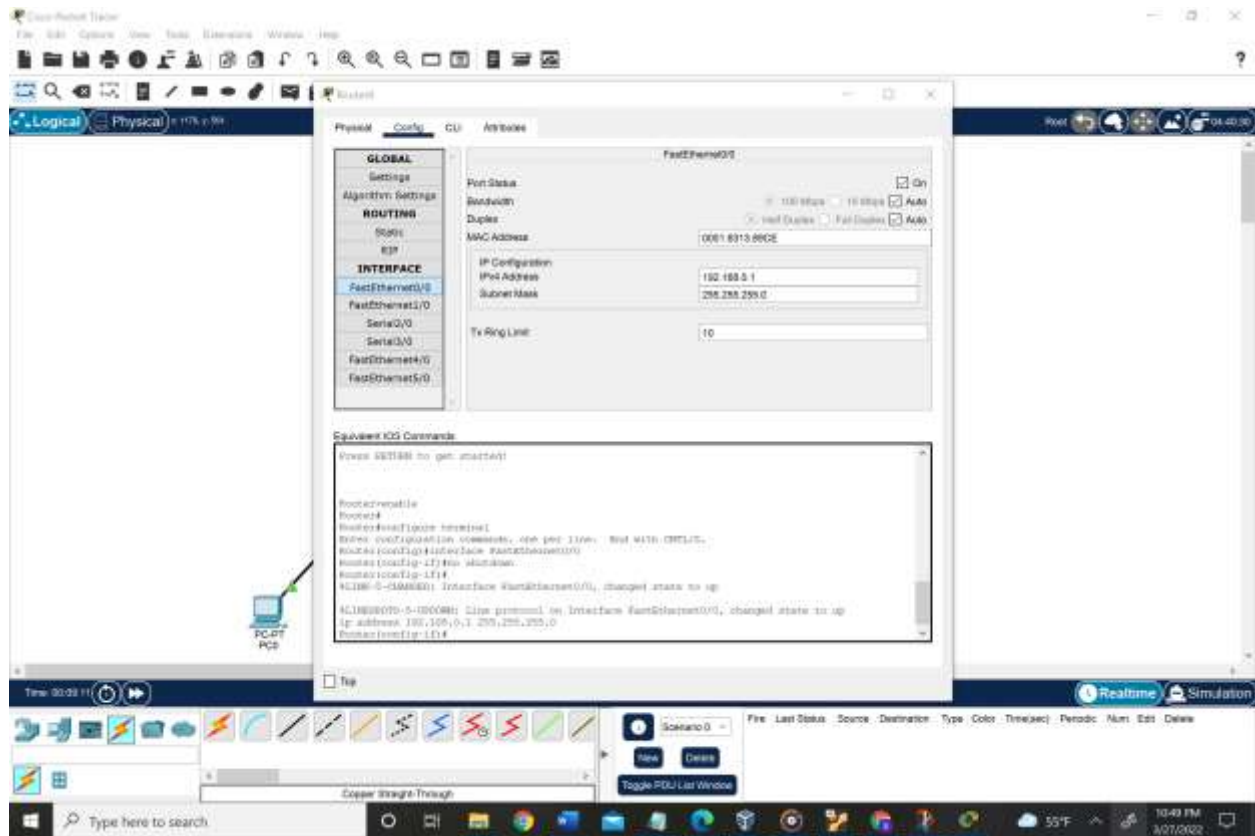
Cisco Packet Tracer
File Edit Options View Tools Extensions Window Help

Logical Physical

Router0

Physical Config CLI Attributes

GLOBAL
Settings
Algorithm Settings
ROUTING
Static
RIP
INTERFACE
FastEthernet0/0
FastEthernet1/0
Serial2/0
Serial3/0
FastEthernet4/0
FastEthernet5/0

FastEthernet0/0
Port Status On
Bandwidth 100 Mbps 10 Mbps Auto
Duplex Half Duplex Full Duplex Auto
MAC Address 0001.6313.86CE
IP Configuration
IPv4 Address 192.168.0.1
Subnet Mask 255.255.255.0
Tx Ring Limit 10

Equivalent IOS Commands
Press RETURN to get started!

Router>enable
Router#
Router#configure terminal
Enter configuration commands, one per line. End with CNTL/Z.
Router(config)#interface FastEthernet0/0
Router(config-if)#no shutdown
Router(config-if)#
%LINK-5-CHANGED: Interface FastEthernet0/0, changed state to up

%LINEPROTO-5-UPDOWN: Line protocol on Interface FastEthernet0/0, changed state to up
ip address 192.168.0.1 255.255.255.0
Router(config-if)#

Top

PC-PT
PC0

Time: 00:09:11

Realtime Simulation

Scenario 0
New Delete
Toggle PDU List Window
Fire Last Status Source Destination Type Color Time(sec) Periodic Num Edit Delete

Copper Straight-Through

Type here to search
55°F
10:49 PM
3/27/2022